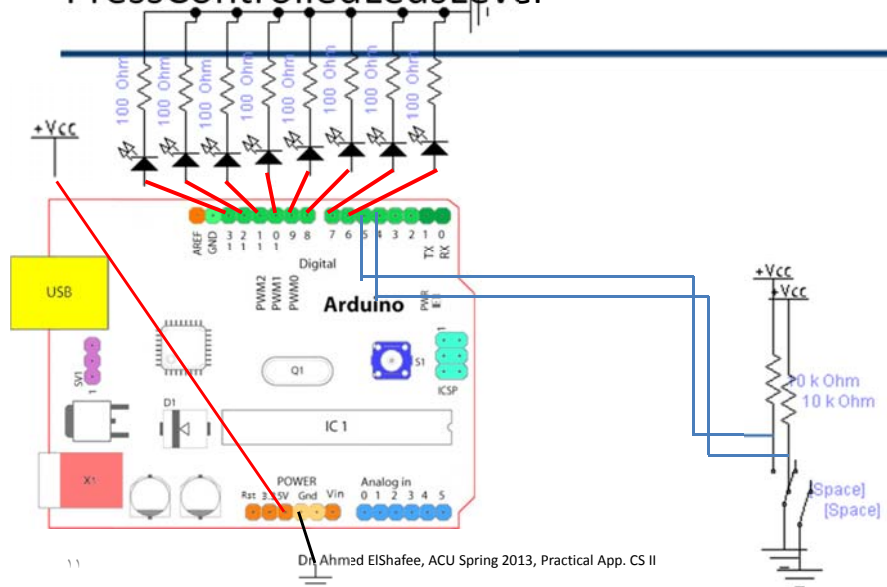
100 Ohm
100 Ohm
100 Ohm
100 Ohm
100 Ohm
100 Ohm
100 Ohm
100 Ohm

+Vcc

AREF GND 13 12 11 10 9 8 7 6 5 4 3 2 1 0 TX RX
Digital
PWM2 PWM1 PWM0
PWR SEL
Arduino
USB
SV1
Q1
S1
ICSP
D1
IC 1
X1
POWER
Rst 3.3 5V Gnd Vin
Analog in
0 1 2 3 4 5

+Vcc
+Vcc
10 k Ohm
10 k Ohm
[Space]
[Space]

11
Dr. Ahmed ElShafee, ACU Spring 2013, Practical App. CS II